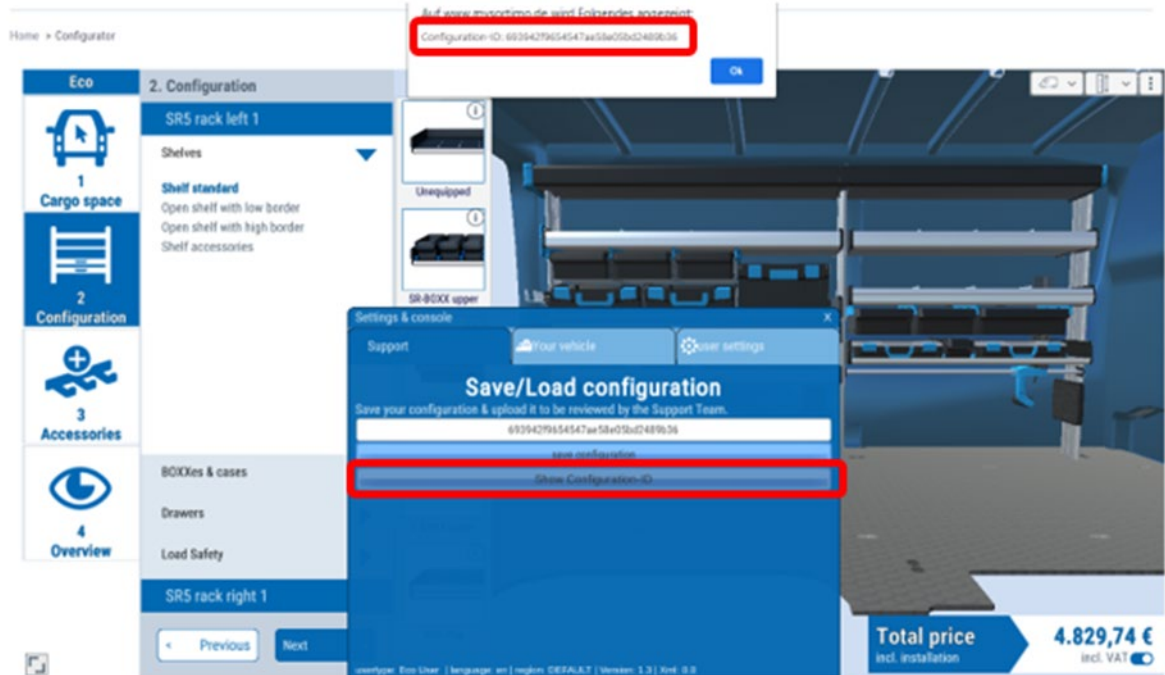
Home > Configurator

Auf www.mysortimo.de wird Folgendes angezeigt:
Configuration-ID: 693942f9654547ae58e05bd2489b36
Ok

Eco
1
Cargo space
2
Configuration
3
Accessories
4
Overview

2. Configuration
SR5 rack left 1
Shelves
Shelf standard
Open shelf with low border
Open shelf with high border
Shelf accessories

Unequipped
SR-BOXX upper

BOXXes & cases
Drawers
Load Safety
SR5 rack right 1

< Previous
Next

Settings & console
Support
Your vehicle
User settings
Save/Load configuration
Save your configuration & upload it to be reviewed by the Support Team.
693942f9654547ae58e05bd2489b36
save configuration
Show Configuration-ID

usertype: Eco User | language: en | region: DEFAULT | Version: 1.3 | Xml: 0.0

Total price
incl. installation
4.829,74 €
incl. VAT